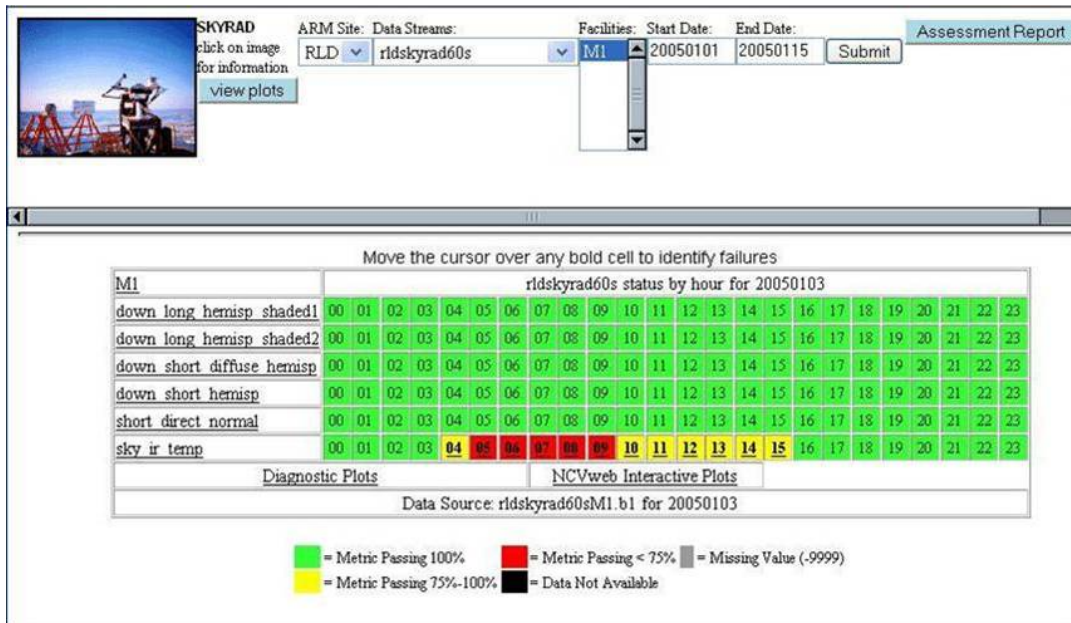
SKYRAD
click on image for information
view plots

ARM Site: RLD
Data Streams: rldskyrad60s
Facilities: M1
Start Date: 20050101
End Date: 20050115
Submit
Assessment Report

Move the cursor over any bold cell to identify failures

| M1 | rldskyrad60s status by hour for 20050103 | | | | | | | | | | | | | | | | | | | | | | | |
|---|---|---|---|---|---|---|---|---|---|---|---|---|---|---|---|---|---|---|---|---|---|---|---|---|
| down_long_hemisp_shaded1 | 00 | 01 | 02 | 03 | 04 | 05 | 06 | 07 | 08 | 09 | 10 | 11 | 12 | 13 | 14 | 15 | 16 | 17 | 18 | 19 | 20 | 21 | 22 | 23 |
| down_long_hemisp_shaded2 | 00 | 01 | 02 | 03 | 04 | 05 | 06 | 07 | 08 | 09 | 10 | 11 | 12 | 13 | 14 | 15 | 16 | 17 | 18 | 19 | 20 | 21 | 22 | 23 |
| down_short_diffuse_hemisp | 00 | 01 | 02 | 03 | 04 | 05 | 06 | 07 | 08 | 09 | 10 | 11 | 12 | 13 | 14 | 15 | 16 | 17 | 18 | 19 | 20 | 21 | 22 | 23 |
| down_short_hemisp | 00 | 01 | 02 | 03 | 04 | 05 | 06 | 07 | 08 | 09 | 10 | 11 | 12 | 13 | 14 | 15 | 16 | 17 | 18 | 19 | 20 | 21 | 22 | 23 |
| short_direct_normal | 00 | 01 | 02 | 03 | 04 | 05 | 06 | 07 | 08 | 09 | 10 | 11 | 12 | 13 | 14 | 15 | 16 | 17 | 18 | 19 | 20 | 21 | 22 | 23 |
| sky_ir_temp | 00 | 01 | 02 | 03 | 04 | 05 | 06 | 07 | 08 | 09 | 10 | 11 | 12 | 13 | 14 | 15 | 16 | 17 | 18 | 19 | 20 | 21 | 22 | 23 |

Diagnostic Plots
NCVweb Interactive Plots
Data Source: rldskyrad60sM1.b1 for 20050103

= Metric Passing 100%
= Metric Passing < 75%
= Missing Value (-9999)
= Metric Passing 75%-100%
= Data Not Available